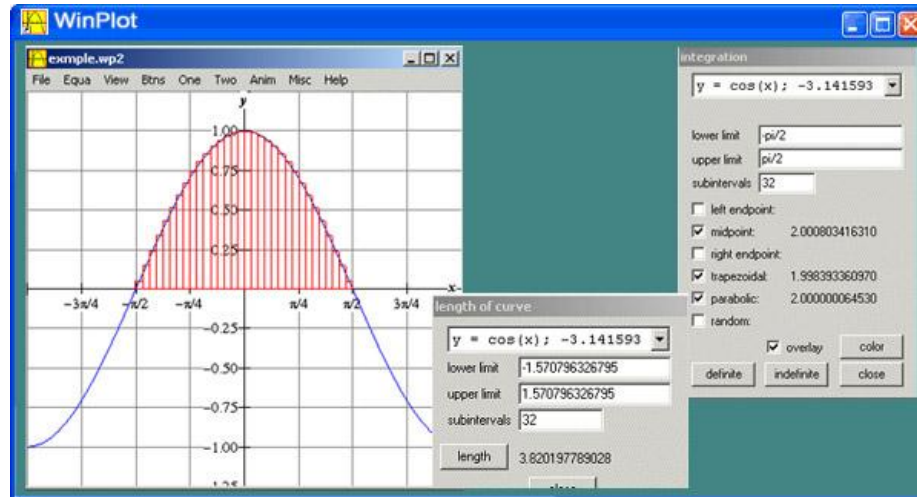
WinPlot

exmple.wp2

File Equa View Btns One Two Anim Misc Help

y

1.00

0.75

0.50

0.25

x

−3π/4 −π/2 −π/4 π/4 π/2 3π/4

−0.25

−0.50

−0.75

−1.00

−1.25

integration

y = cos(x); -3.141593

lower limit -pi/2

upper limit pi/2

subintervals 32

left endpoint:

midpoint: 2.000803416310

right endpoint:

trapezoidal: 1.998393360970

parabolic: 2.000000064530

random:

overlay

color

definite

indefinite

close

length of curve

y = cos(x); -3.141593

lower limit -1.570796326795

upper limit 1.570796326795

subintervals 32

length 3.820197789028

close